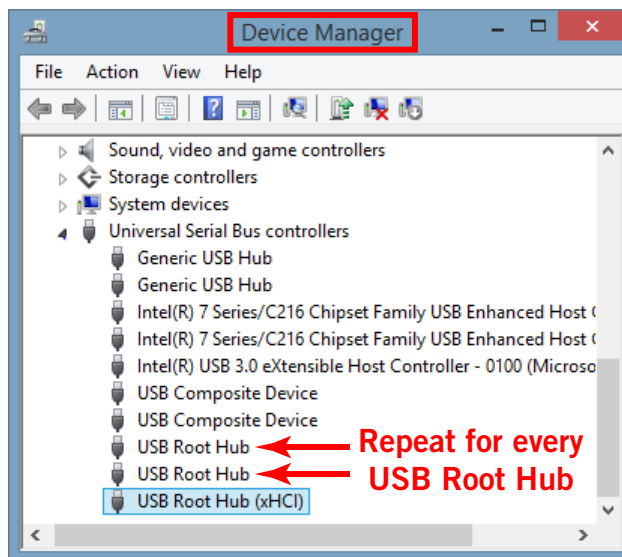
Device Manager

File Action View Help

Sound, video and game controllers
Storage controllers
System devices
Universal Serial Bus controllers
Generic USB Hub
Generic USB Hub
Intel(R) 7 Series/C216 Chipset Family USB Enhanced Host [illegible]
Intel(R) 7 Series/C216 Chipset Family USB Enhanced Host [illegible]
Intel(R) USB 3.0 eXtensible Host Controller - 0100 (Microso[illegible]
USB Composite Device
USB Composite Device
USB Root Hub
USB Root Hub
USB Root Hub (xHCI)

Repeat for every USB Root Hub